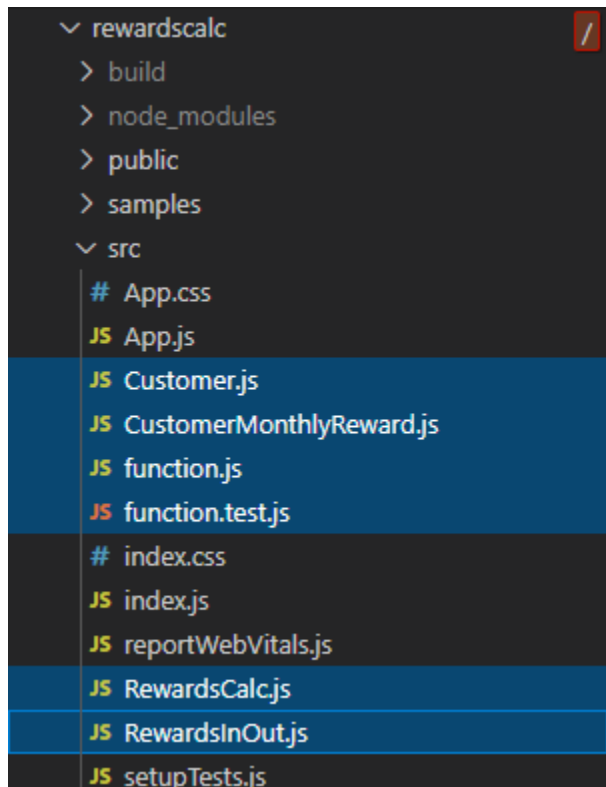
rewardscalc
/
build
node_modules
public
samples
src
# App.css
JS App.js
JS Customer.js
JS CustomerMonthlyReward.js
JS function.js
JS function.test.js
# index.css
JS index.js
JS reportWebVitals.js
JS RewardsCalc.js
JS RewardsInOut.js
JS setupTests.js